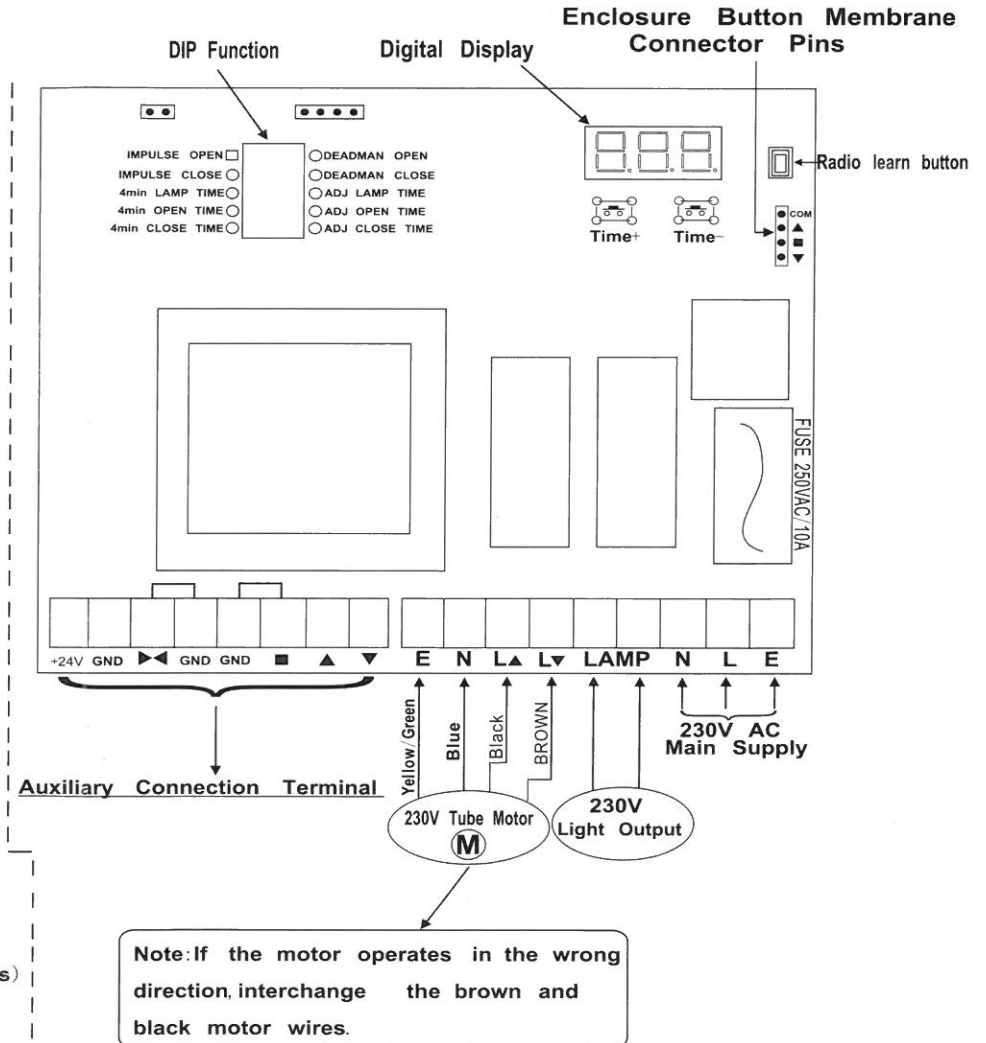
Enclosure Button Membrane Connector Pins

DIP Function

Digital Display

IMPULSE OPEN
IMPULSE CLOSE
4min LAMP TIME
4min OPEN TIME
4min CLOSE TIME

DEADMAN OPEN
DEADMAN CLOSE
ADJ LAMP TIME
ADJ OPEN TIME
ADJ CLOSE TIME

Radio learn button

Time+ Time-

COM
▲
■
▼

FUSE 250VAC/10A

+24V GND ▶◀ GND GND ■ ▲ ▼

E N L▲ L▼ LAMP N L E

Yellow/Green Blue Black BROWN

230V AC Main Supply

Auxiliary Connection Terminal

230V Tube Motor
M

230V
Light Output

Note: If the motor operates in the wrong direction, interchange the brown and black motor wires.

s)